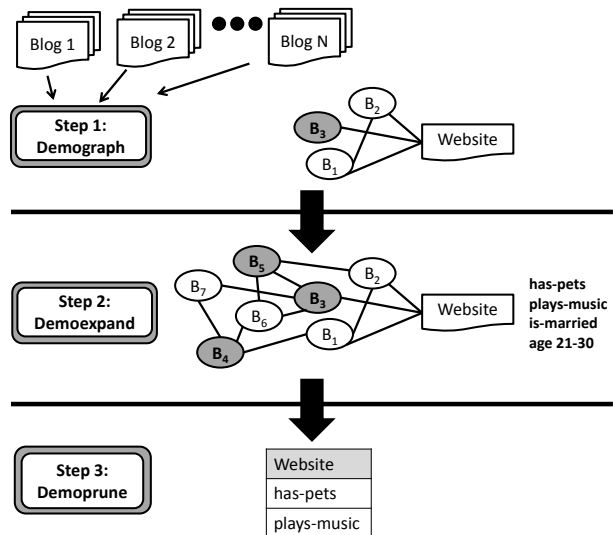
Blog 1

Blog 2

Blog N

Step 1: Demograph

$B_2$

$B_3$

Website

$B_1$

Step 2: Demoexpand

$B_5$

$B_7$

$B_2$

$B_3$

$B_6$

Website

$B_1$

$B_4$

has-pets
plays-music
is-married
age 21-30

Step 3: Demoprune

| Website |
|---|
| has-pets |
| plays-music |